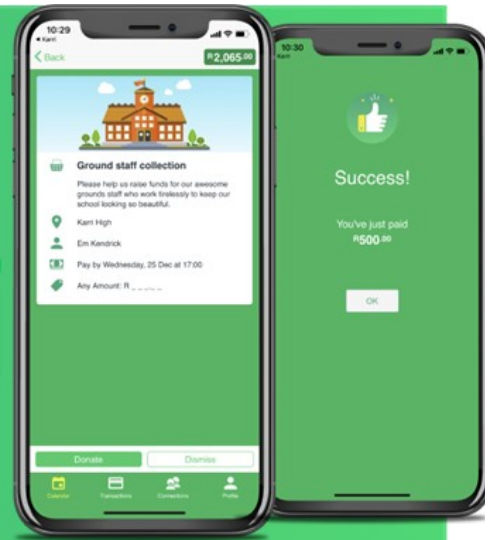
10:29
◂ Karri
Back
R2,065.00

Ground staff collection

Please help us raise funds for our awesome grounds staff who work tirelessly to keep our school looking so beautiful.

Karri High

Em Kendrick

Pay by Wednesday, 25 Dec at 17:00

Any Amount: R _ _ _ _ _

Donate
Dismiss

Calendar
Transactions
Connections
Profile

10:30
Karri

Success!

You've just paid
R500.00

OK